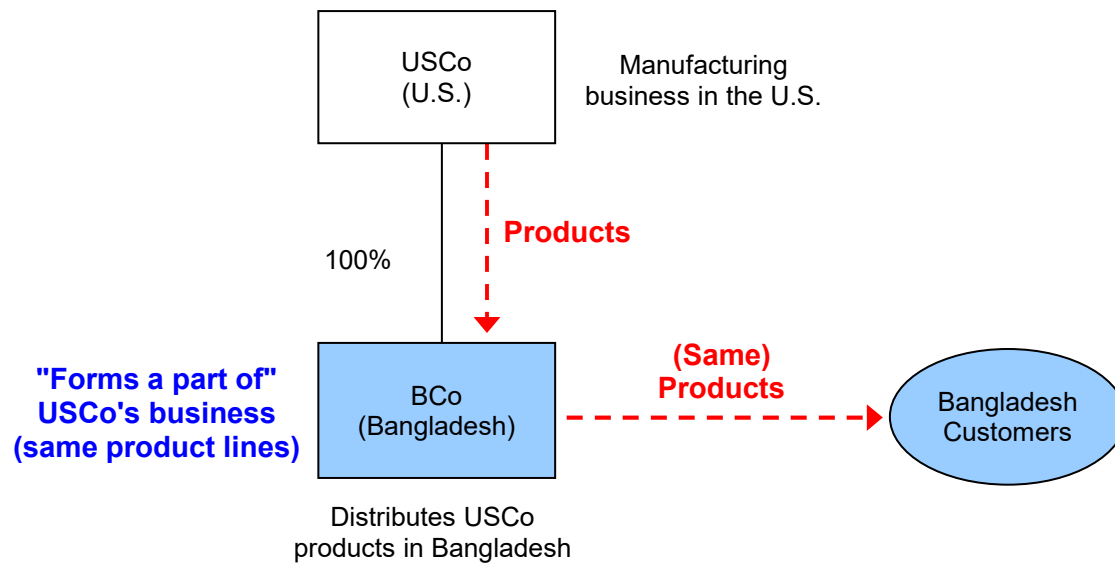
USCo
(U.S.)

Manufacturing business in the U.S.

Products

100%

"Forms a part of" USCo's business (same product lines)

BCo
(Bangladesh)

(Same) Products

Bangladesh Customers

Distributes USCo products in Bangladesh